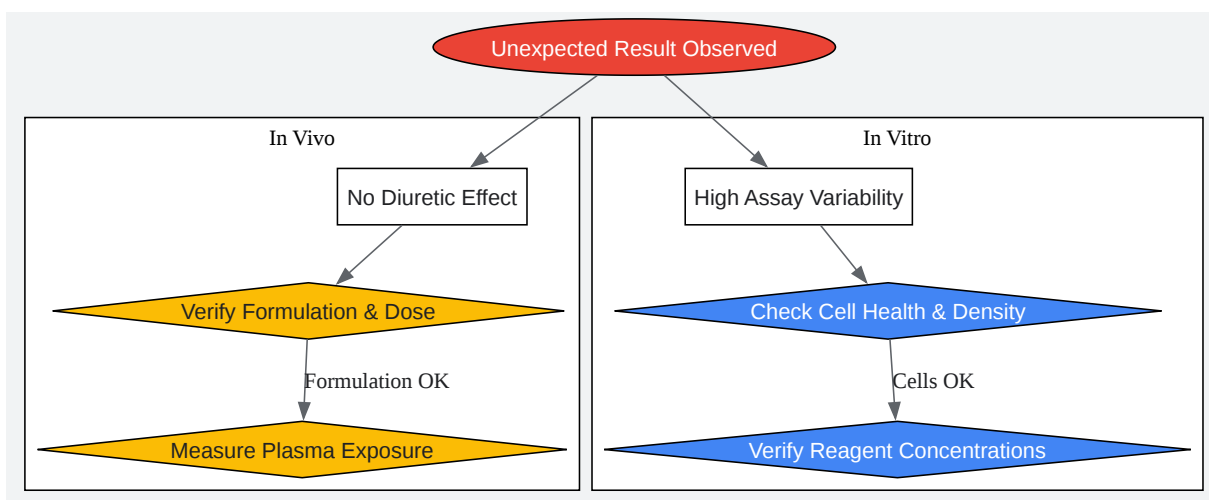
Unexpected Result Observed

In Vivo

No Diuretic Effect

Verify Formulation & Dose

Formulation OK

Measure Plasma Exposure

In Vitro

High Assay Variability

Check Cell Health & Density

Cells OK

Verify Reagent Concentrations